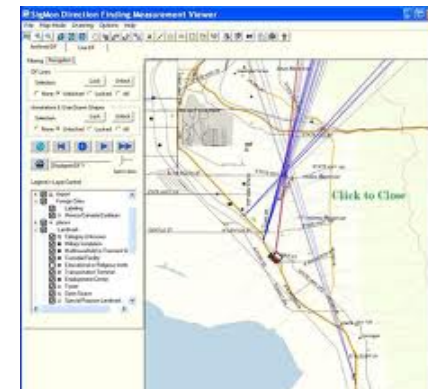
SigMon Direction Finding Measurement Viewer

File Map Mode Drawing Options Help

Archived DF | Live DF

Filtering | Navigation

DF Lines

Selection Lock Unlock

Annotations & Overlay Shapes

Selection Lock Unlock

Legend / Layer Control

Click to Close